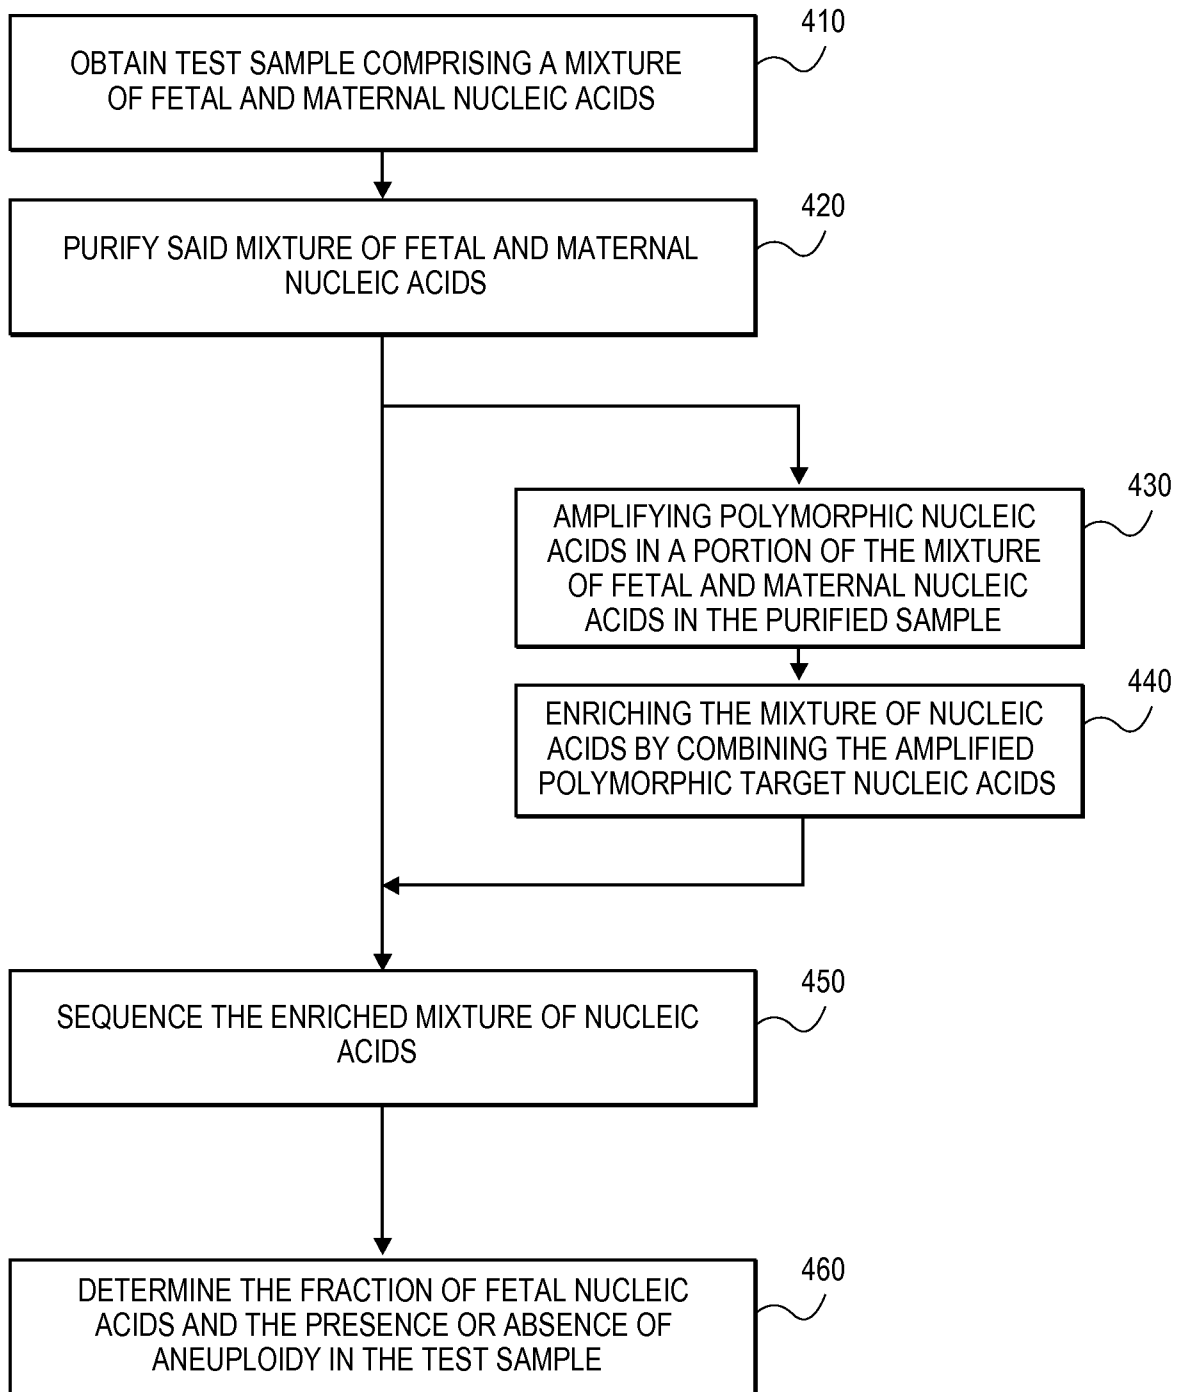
410

OBTAIN TEST SAMPLE COMPRISING A MIXTURE OF FETAL AND MATERNAL NUCLEIC ACIDS

420

PURIFY SAID MIXTURE OF FETAL AND MATERNAL NUCLEIC ACIDS

430

AMPLIFYING POLYMORPHIC NUCLEIC ACIDS IN A PORTION OF THE MIXTURE OF FETAL AND MATERNAL NUCLEIC ACIDS IN THE PURIFIED SAMPLE

440

ENRICHING THE MIXTURE OF NUCLEIC ACIDS BY COMBINING THE AMPLIFIED POLYMORPHIC TARGET NUCLEIC ACIDS

450

SEQUENCE THE ENRICHED MIXTURE OF NUCLEIC ACIDS

460

DETERMINE THE FRACTION OF FETAL NUCLEIC ACIDS AND THE PRESENCE OR ABSENCE OF ANEUPLOIDY IN THE TEST SAMPLE